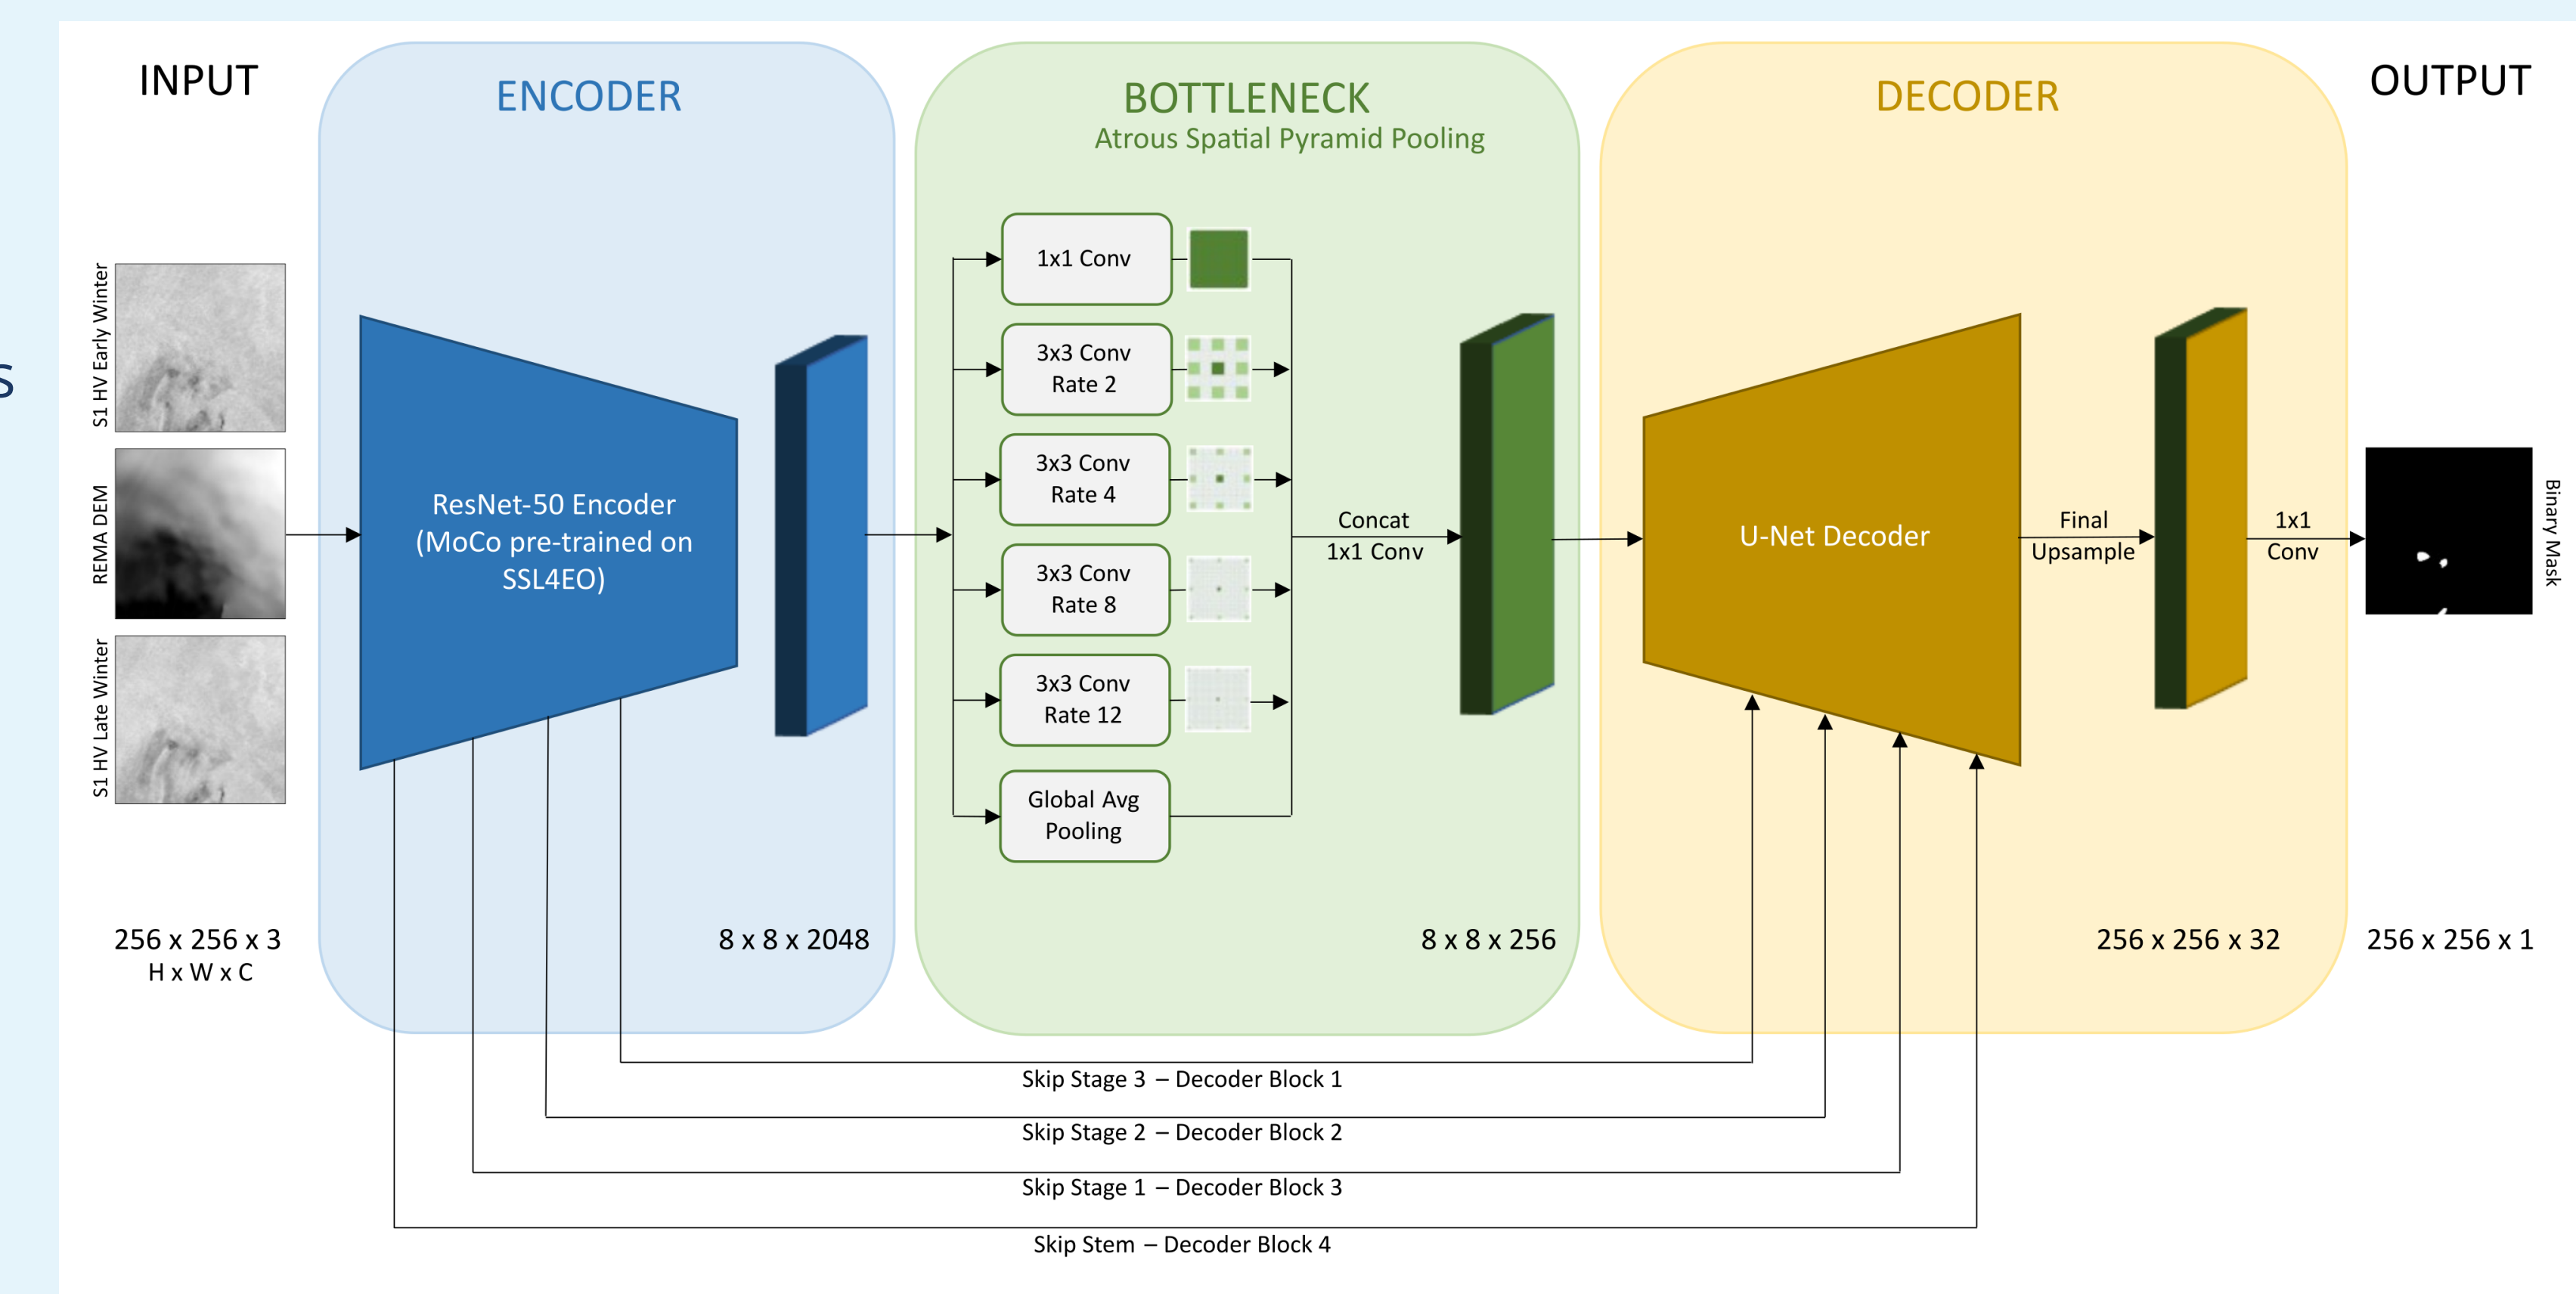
INPUT

ENCODER

BOTTLENECK
Atrous Spatial Pyramid Pooling

DECODER

OUTPUT

S1 HV Early Winter

REMA DEM

S1 HV Late Winter

ResNet-50 Encoder (MoCo pre-trained on SSL4EO)

1x1 Conv

3x3 Conv Rate 2

3x3 Conv Rate 4

3x3 Conv Rate 8

3x3 Conv Rate 12

Global Avg Pooling

Concat 1x1 Conv

U-Net Decoder

Final Upsample

1x1 Conv

Binary Mask

256 x 256 x 3
H x W x C

8 x 8 x 2048

8 x 8 x 256

256 x 256 x 32

256 x 256 x 1

Skip Stage 3 – Decoder Block 1

Skip Stage 2 – Decoder Block 2

Skip Stage 1 – Decoder Block 3

Skip Stem – Decoder Block 4